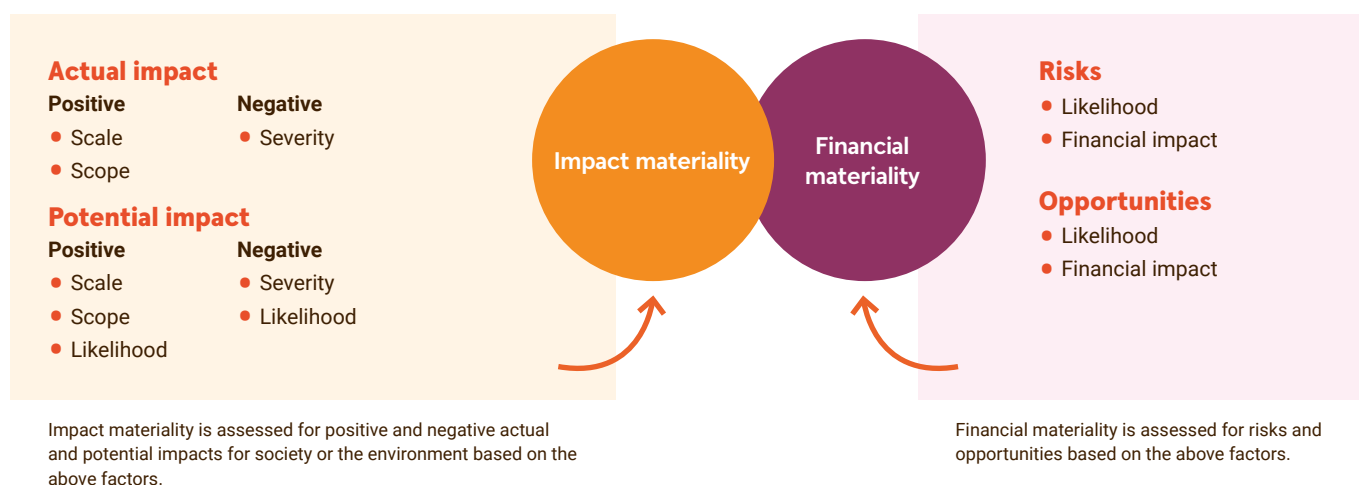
Actual impact

Positive
- Scale
- Scope

Negative
- Severity

Potential impact

Positive
- Scale
- Scope
- Likelihood

Negative
- Severity
- Likelihood

Impact materiality

Financial materiality

Risks
- Likelihood
- Financial impact

Opportunities
- Likelihood
- Financial impact

Impact materiality is assessed for positive and negative actual and potential impacts for society or the environment based on the above factors.

Financial materiality is assessed for risks and opportunities based on the above factors.